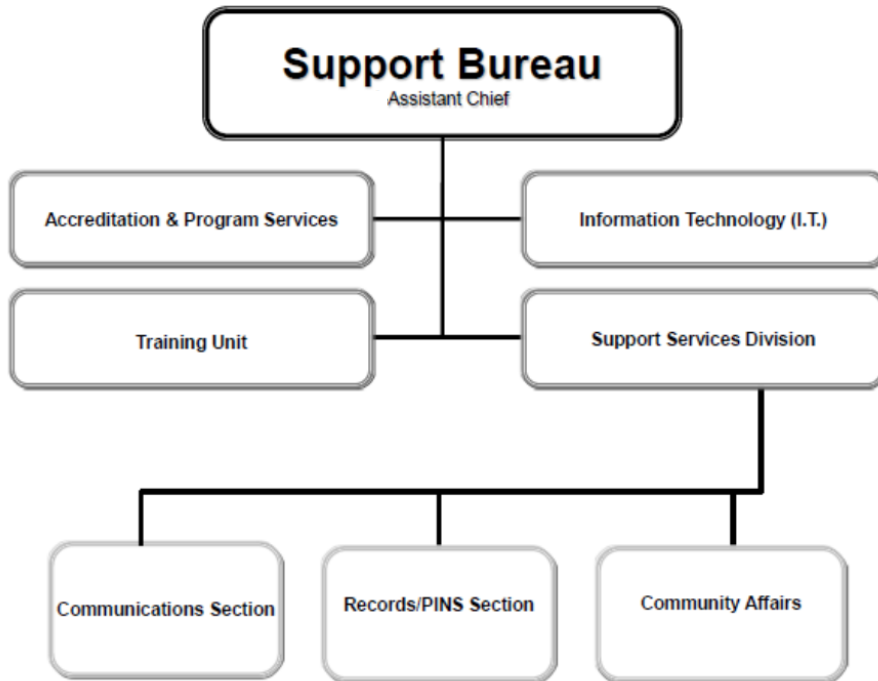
Support Bureau
Assistant Chief

Accreditation & Program Services

Information Technology (I.T.)

Training Unit

Support Services Division

Communications Section

Records/PINS Section

Community Affairs